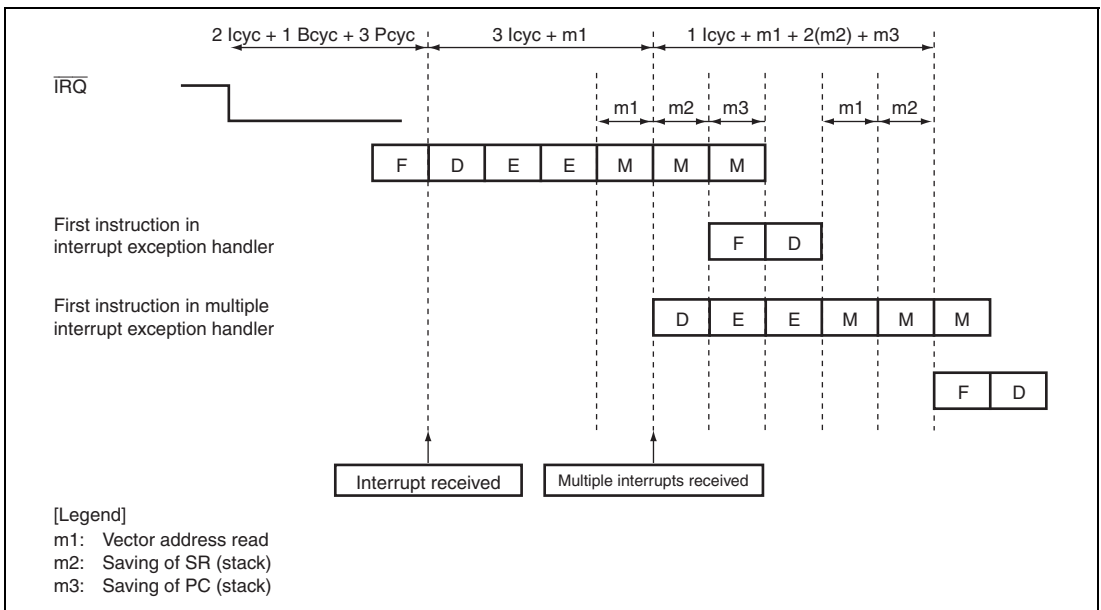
2 Icyc + 1 Bcyc + 3 Pcyc

3 Icyc + m1

1 Icyc + m1 + 2(m2) + m3

$\overline{IRQ}$

m1

m2

m3

m1

m2

| F | D | E | E | M | M | M |
|---|---|---|---|---|---|---|

First instruction in interrupt exception handler

| F | D |
|---|---|

First instruction in multiple interrupt exception handler

| D | E | E | M | M | M |
|---|---|---|---|---|---|

| F | D |
|---|---|

Interrupt received

Multiple interrupts received

[Legend]
m1: Vector address read
m2: Saving of SR (stack)
m3: Saving of PC (stack)